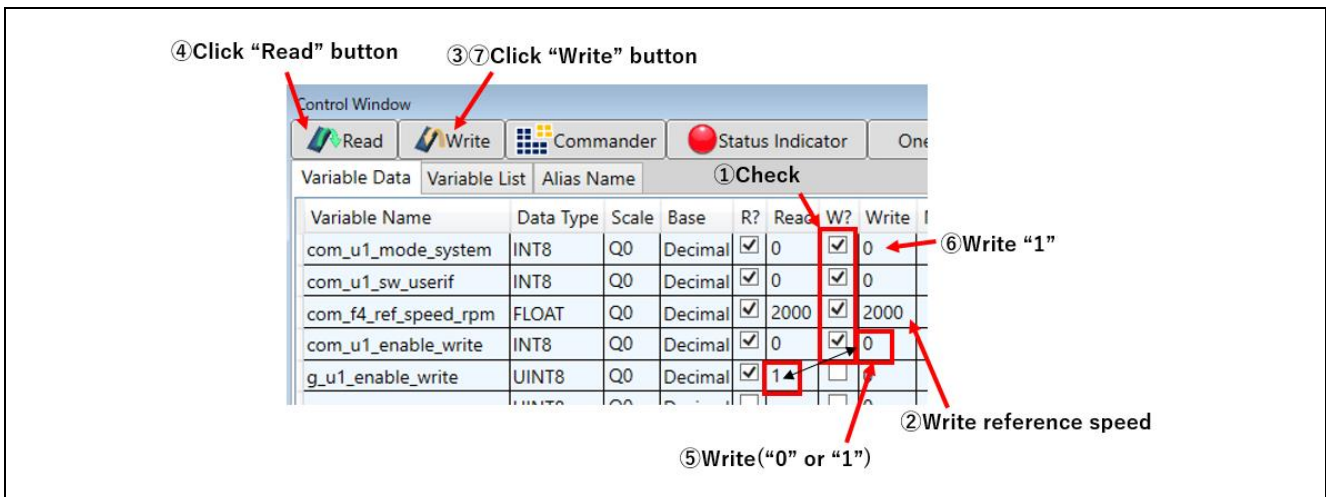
④Click “Read” button

③⑦Click “Write” button

Control Window

Read | Write | Commander | Status Indicator | One

Variable Data | Variable List | Alias Name

①Check

| Variable Name | Data Type | Scale | Base | R? | Read | W? | Write |
|---|---|---|---|---|---|---|---|
| com_u1_mode_system | INT8 | Q0 | Decimal | ☑ | 0 | ☑ | 0 |
| com_u1_sw_userif | INT8 | Q0 | Decimal | ☑ | 0 | ☑ | 0 |
| com_f4_ref_speed_rpm | FLOAT | Q0 | Decimal | ☑ | 2000 | ☑ | 2000 |
| com_u1_enable_write | INT8 | Q0 | Decimal | ☑ | 0 | ☑ | 0 |
| g_u1_enable_write | UINT8 | Q0 | Decimal | ☑ | 1 | ☐ | |

⑥Write “1”

②Write reference speed

⑤Write(“0” or “1”)